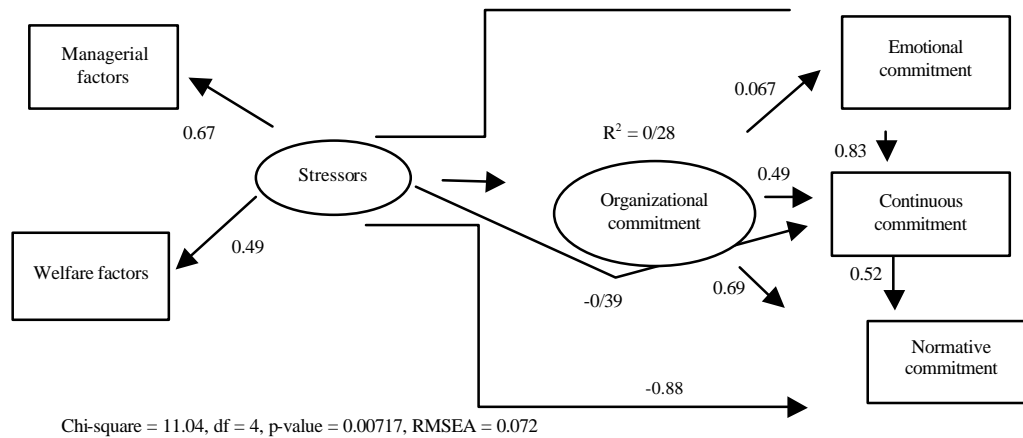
Managerial factors

0.67

Stressors

0.49

Welfare factors

$R^2$ = 0/28

Organizational commitment

-0/39

0.067

Emotional commitment

0.83

0.49

Continuous commitment

0.69

0.52

Normative commitment

-0.88

Chi-square = 11.04, df = 4, p-value = 0.00717, RMSEA = 0.072